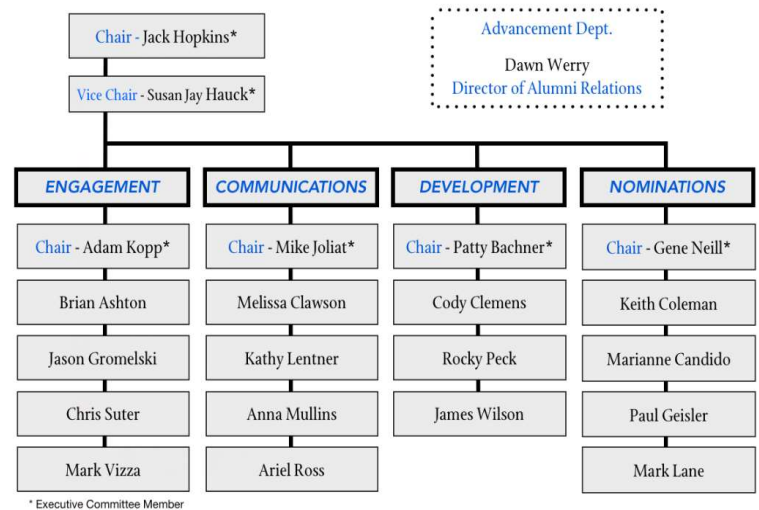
Chair - Jack Hopkins*

Vice Chair - Susan Jay Hauck*

Advancement Dept.

Dawn Werry
Director of Alumni Relations

ENGAGEMENT

Chair - Adam Kopp*

Brian Ashton

Jason Gromelski

Chris Suter

Mark Vizza

COMMUNICATIONS

Chair - Mike Joliat*

Melissa Clawson

Kathy Lentner

Anna Mullins

Ariel Ross

DEVELOPMENT

Chair - Patty Bachner*

Cody Clemens

Rocky Peck

James Wilson

NOMINATIONS

Chair - Gene Neill*

Keith Coleman

Marianne Candido

Paul Geisler

Mark Lane

* Executive Committee Member